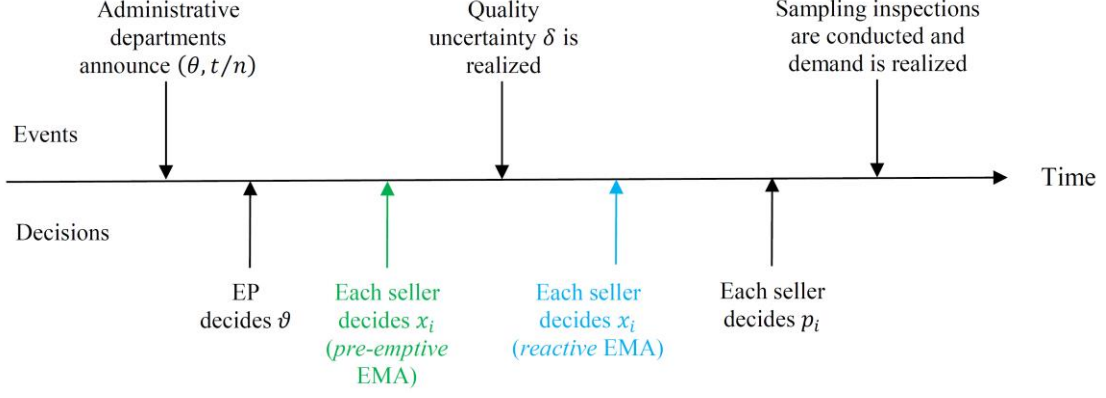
Administrative departments announce $(\theta, t/n)$

Quality uncertainty $\delta$ is realized

Sampling inspections are conducted and demand is realized

Events

Time

Decisions

EP decides $\vartheta$

Each seller decides $x_i$ (*pre-emptive* EMA)

Each seller decides $x_i$ (*reactive* EMA)

Each seller decides $p_i$